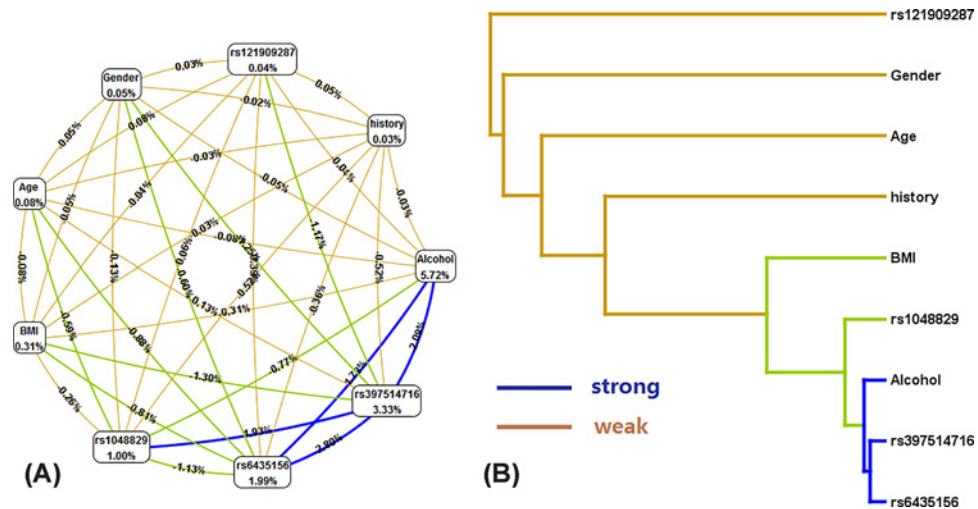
rs121909287
0.04%

Gender
0.05%

history
0.03%

Age
0.08%

Alcohol
5.72%

BMI
0.31%

rs397514716
3.33%

rs1048829
1.00%

rs6435156
1.99%

0.03%
0.05%
-0.05%
0.02%
0.08%
-0.03%
-0.04%
-0.01%
-0.04%
-0.05%
0.05%
-1.17%
-0.08%
-0.13%
0.03%
0.00%
-0.08%
-0.25%
-0.52%
-0.36%
0.60%
-0.13%
-0.31%
0.52%
-0.59%
-0.88%
-0.77%
-1.30%
-0.26%
-0.81%
1.93%
1.73%
2.80%
2.09%
-1.13%

(A)

rs121909287
Gender
Age
history
BMI
rs1048829
Alcohol
rs397514716
rs6435156

strong
weak

(B)